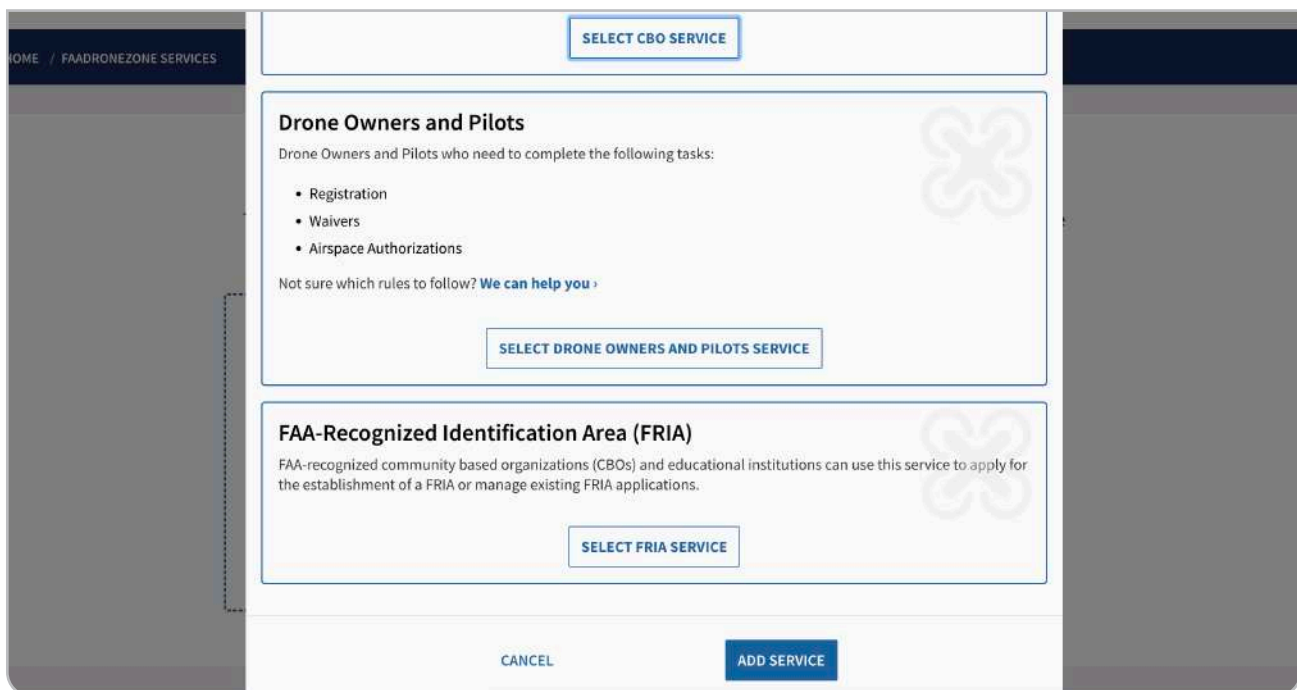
OME / FAADRONEZONE SERVICES

SELECT CBO SERVICE

Drone Owners and Pilots

Drone Owners and Pilots who need to complete the following tasks:

- Registration
- Waivers
- Airspace Authorizations

Not sure which rules to follow? We can help you ›

SELECT DRONE OWNERS AND PILOTS SERVICE

FAA-Recognized Identification Area (FRIA)

FAA-recognized community based organizations (CBOs) and educational institutions can use this service to apply for the establishment of a FRIA or manage existing FRIA applications.

SELECT FRIA SERVICE

CANCEL

ADD SERVICE